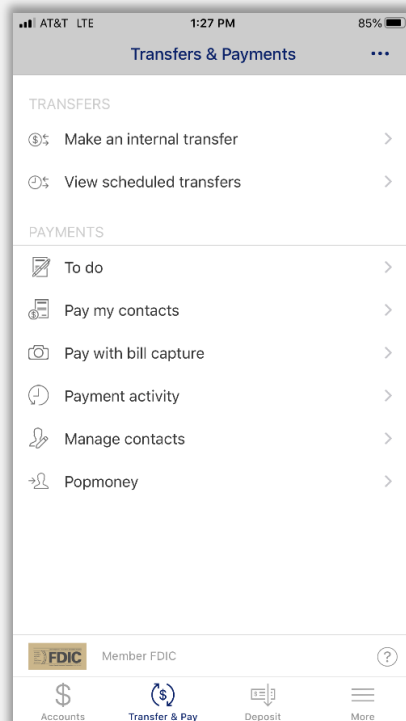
AT&T LTE 1:27 PM 85%

Transfers & Payments •••

TRANSFERS

Make an internal transfer

View scheduled transfers

PAYMENTS

To do

Pay my contacts

Pay with bill capture

Payment activity

Manage contacts

Popmoney

FDIC Member FDIC ?

Accounts Transfer & Pay Deposit More